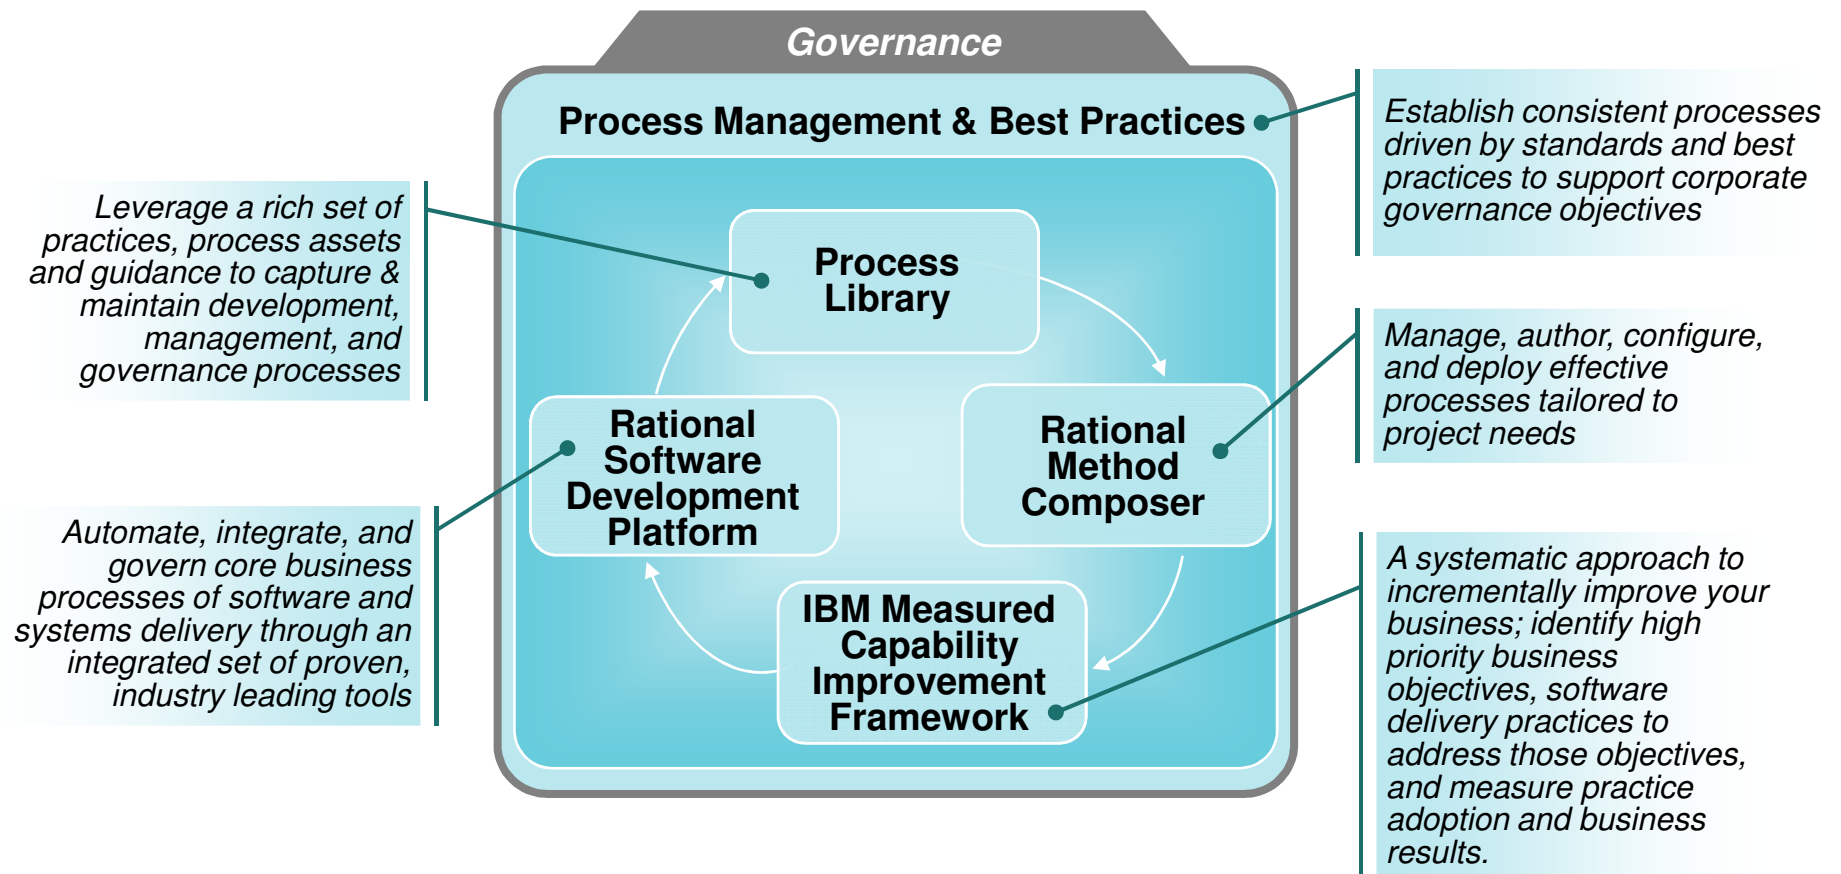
Governance

Process Management & Best Practices

Establish consistent processes driven by standards and best practices to support corporate governance objectives

Leverage a rich set of practices, process assets and guidance to capture & maintain development, management, and governance processes

Process Library

Manage, author, configure, and deploy effective processes tailored to project needs

Rational Software Development Platform

Rational Method Composer

Automate, integrate, and govern core business processes of software and systems delivery through an integrated set of proven, industry leading tools

IBM Measured Capability Improvement Framework

A systematic approach to incrementally improve your business; identify high priority business objectives, software delivery practices to address those objectives, and measure practice adoption and business results.